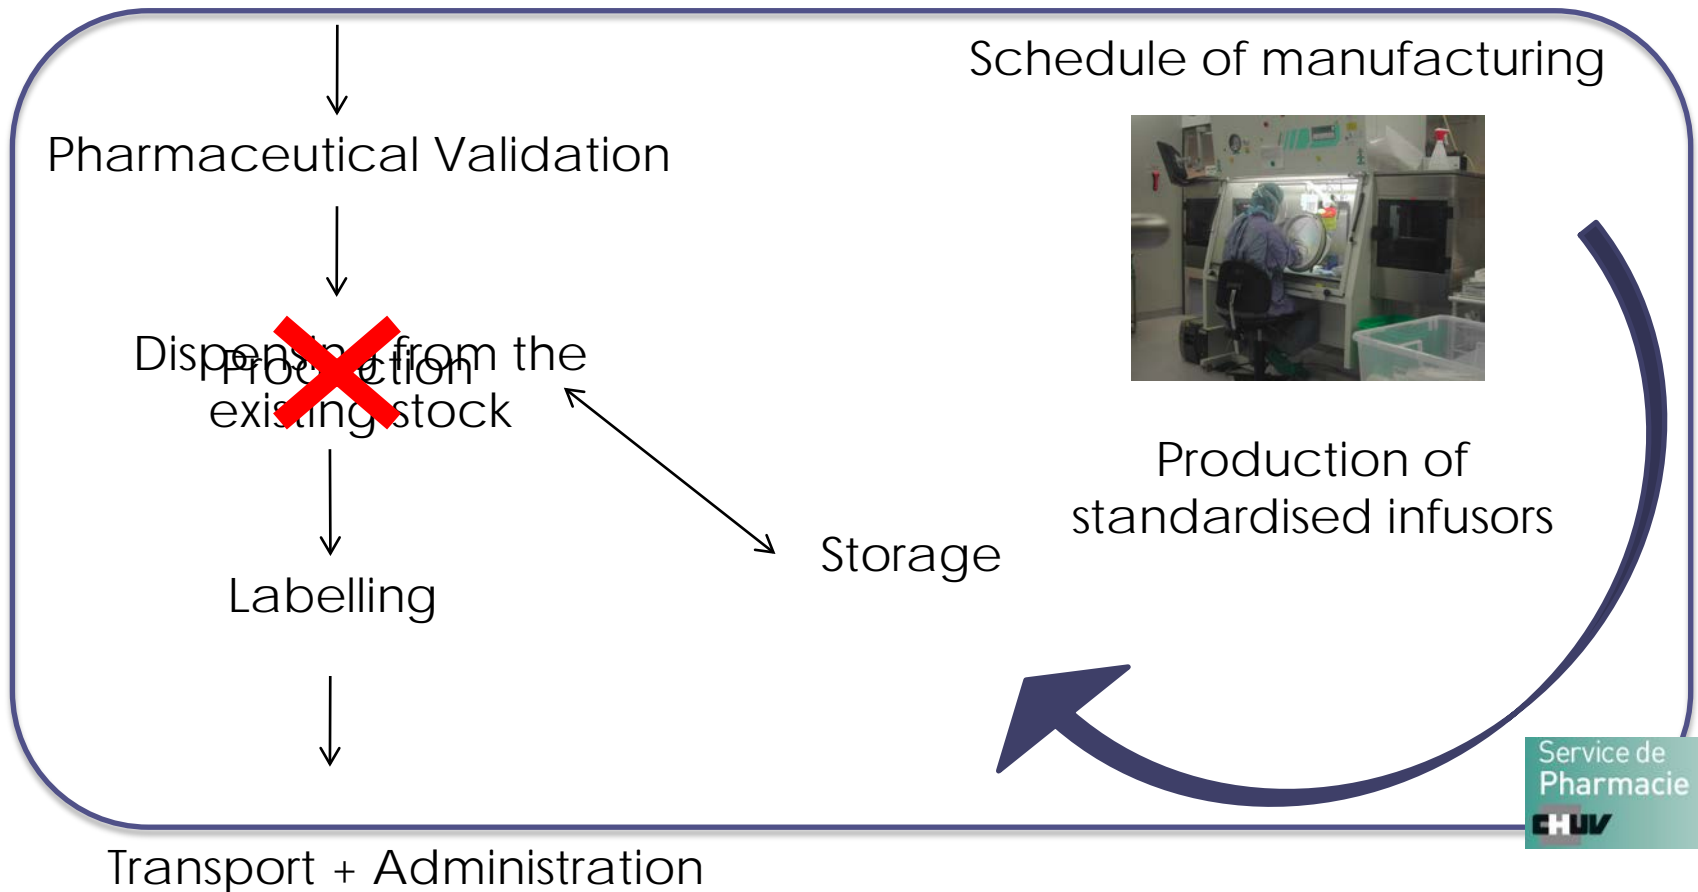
Schedule of manufacturing

Pharmaceutical Validation

Production

Dispensing from the existing stock

Labelling

Storage

Production of standardised infusors

Transport + Administration

Service de Pharmacie

CHUV